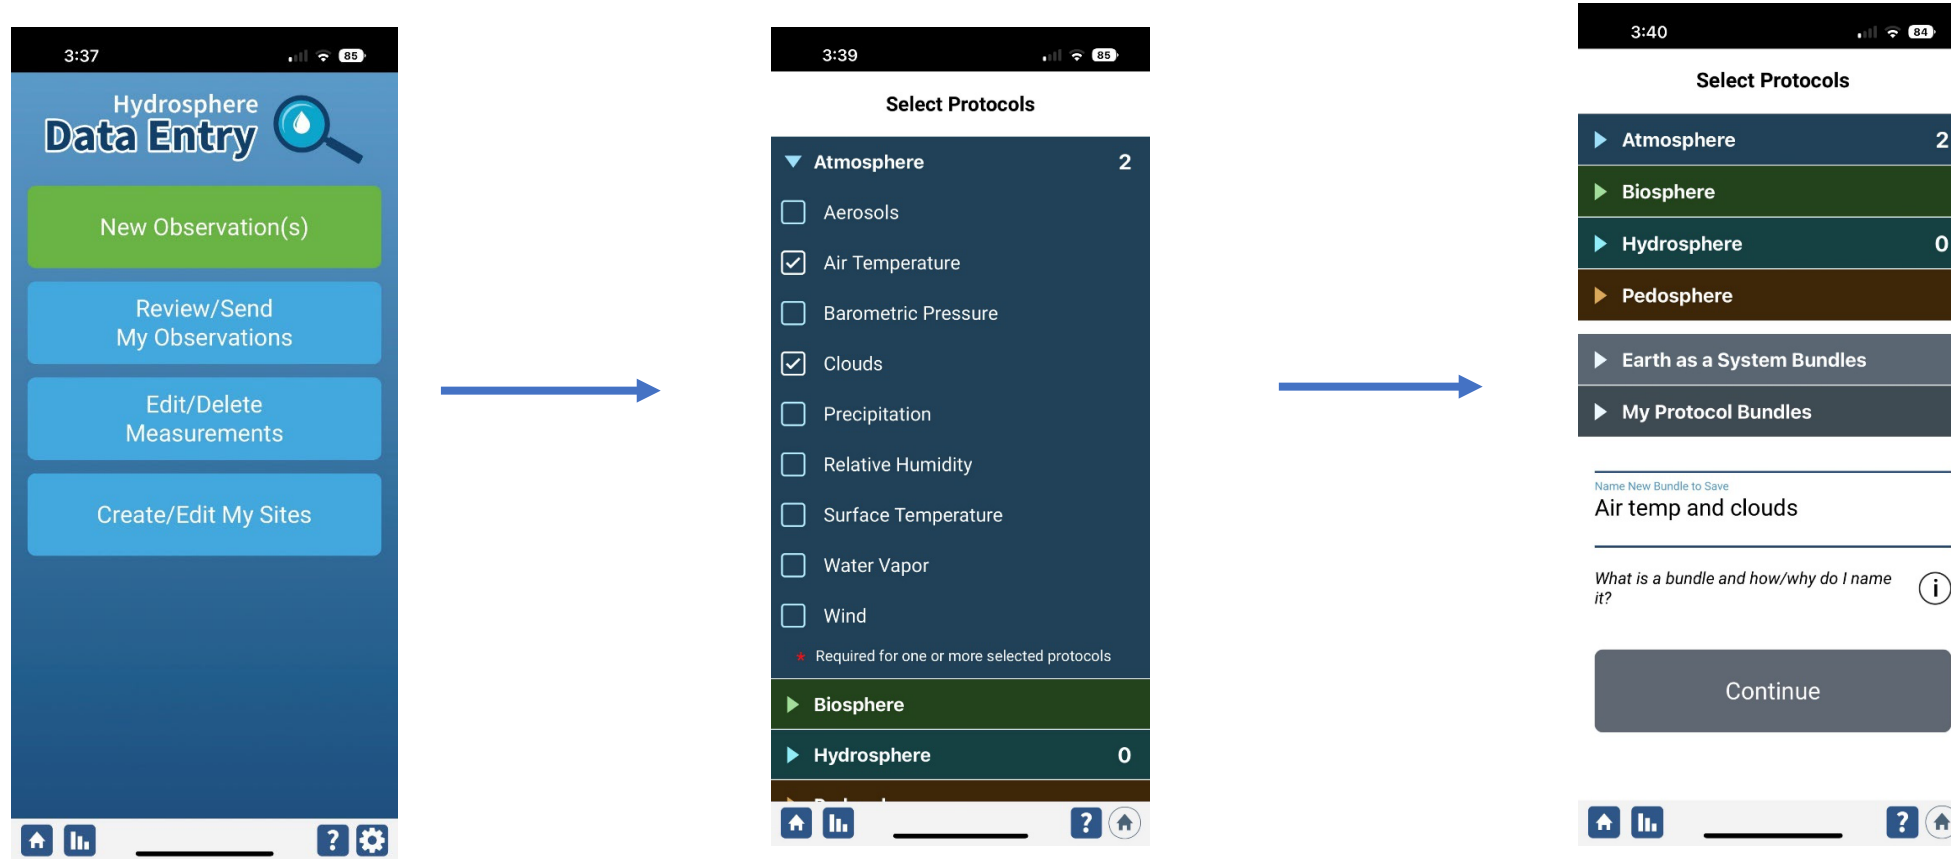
3:37 85

Hydrosphere
Data Entry

New Observation(s)

Review/Send
My Observations

Edit/Delete
Measurements

Create/Edit My Sites

?

3:39 85

Select Protocols

Atmosphere 2

Aerosols

Air Temperature

Barometric Pressure

Clouds

Precipitation

Relative Humidity

Surface Temperature

Water Vapor

Wind

* Required for one or more selected protocols

Biosphere

Hydrosphere 0

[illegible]

?

3:40 84

Select Protocols

Atmosphere 2

Biosphere

Hydrosphere 0

Pedosphere

Earth as a System Bundles

My Protocol Bundles

Name New Bundle to Save
Air temp and clouds

What is a bundle and how/why do I name it?

Continue

?